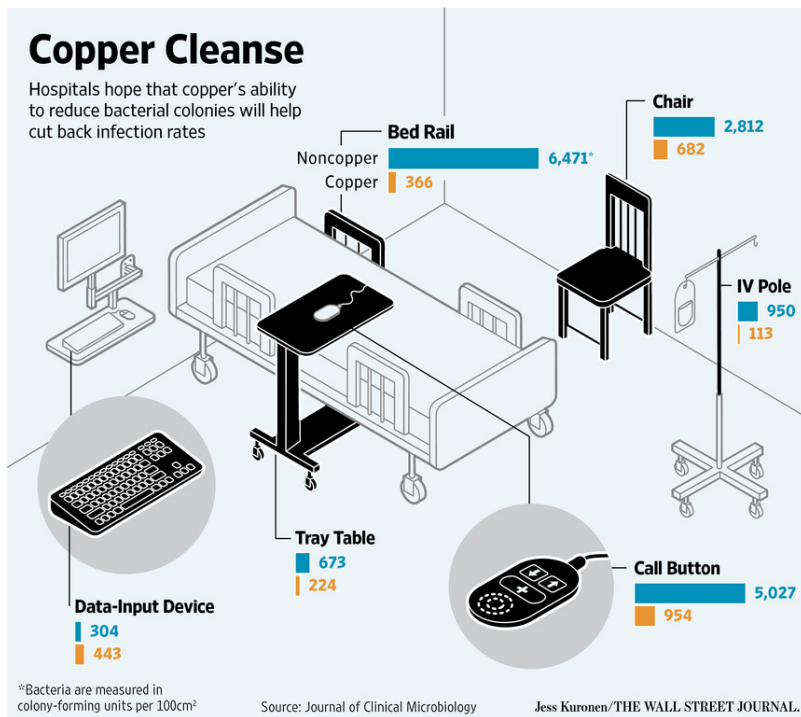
Copper Cleanse

Hospitals hope that copper's ability to reduce bacterial colonies will help cut back infection rates

Bed Rail
Noncopper 6,471*
Copper 366

Chair
2,812
682

IV Pole
950
113

Tray Table
673
224

Call Button
5,027
954

Data-Input Device
304
443

*Bacteria are measured in colony-forming units per 100cm$^2$

Source: Journal of Clinical Microbiology

Jess Kuronen/THE WALL STREET JOURNAL.